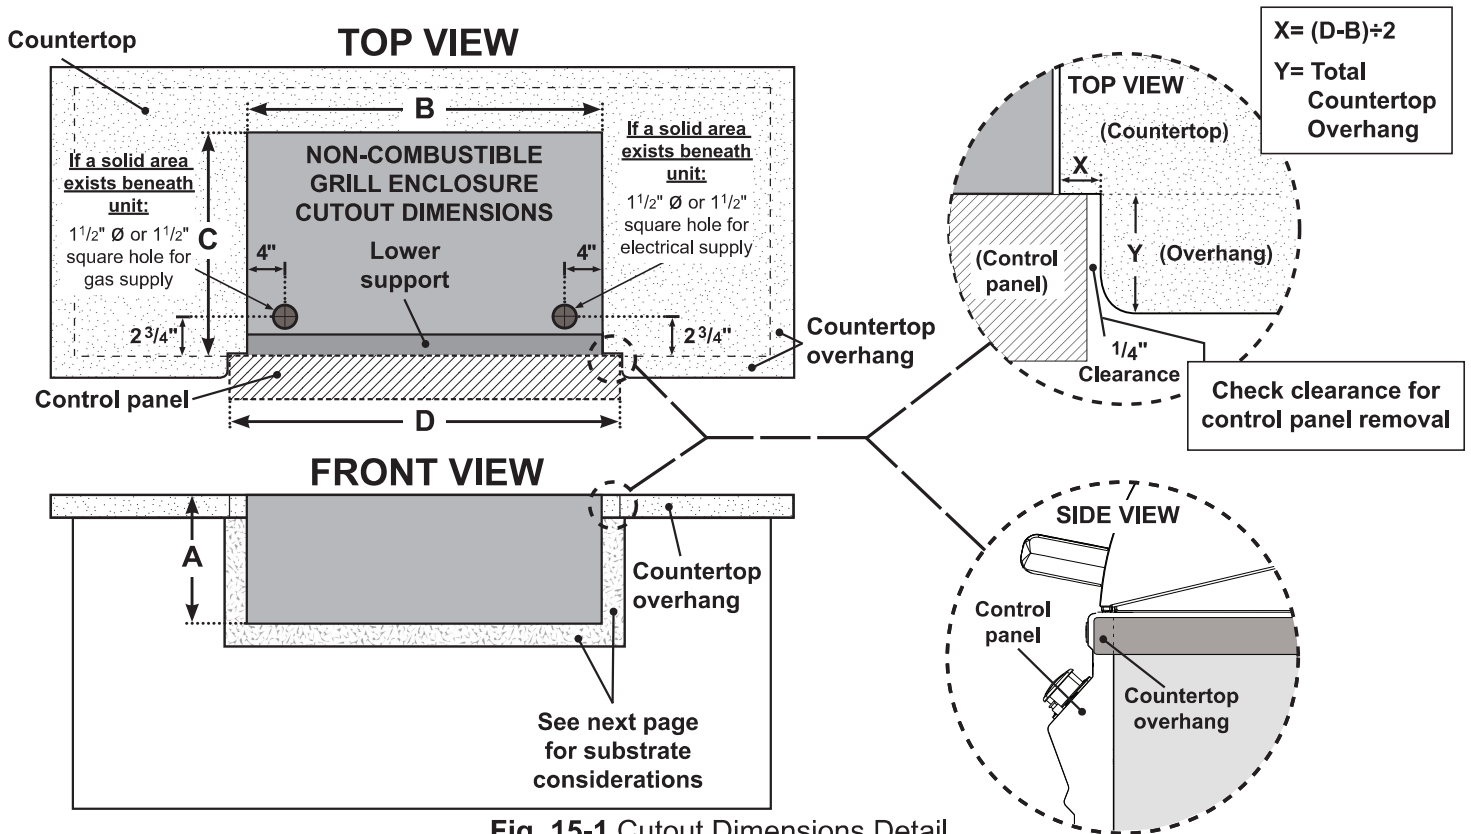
Countertop

TOP VIEW

B

NON-COMBUSTIBLE GRILL ENCLOSURE CUTOUT DIMENSIONS

If a solid area exists beneath unit:

$1^1/_2$" Ø or $1^1/_2$" square hole for gas supply

C

4"

Lower support

4"

If a solid area exists beneath unit:

$1^1/_2$" Ø or $1^1/_2$" square hole for electrical supply

$2^3/_4$"

$2^3/_4$"

Countertop overhang

Control panel

D

X= (D-B)÷2

Y= Total Countertop Overhang

TOP VIEW

(Countertop)

X

Y (Overhang)

(Control panel)

$^1/_4$" Clearance

Check clearance for control panel removal

FRONT VIEW

A

Countertop overhang

See next page for substrate considerations

SIDE VIEW

Control panel

Countertop overhang

Fig. 15-1 Cutout Dimensions Detail